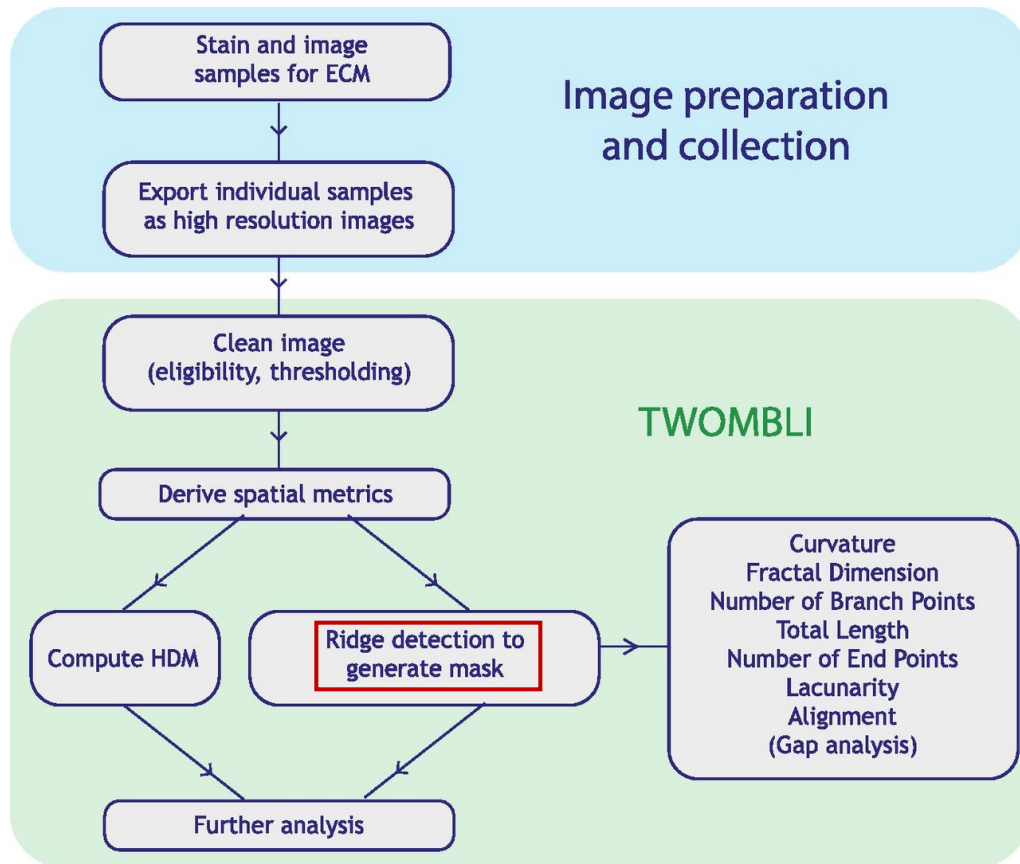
Stain and image samples for ECM

Export individual samples as high resolution images

Image preparation and collection

Clean image (eligibility, thresholding)

TWOMBLI

Derive spatial metrics

Compute HDM

Ridge detection to generate mask

Curvature
Fractal Dimension
Number of Branch Points
Total Length
Number of End Points
Lacunarity
Alignment
(Gap analysis)

Further analysis